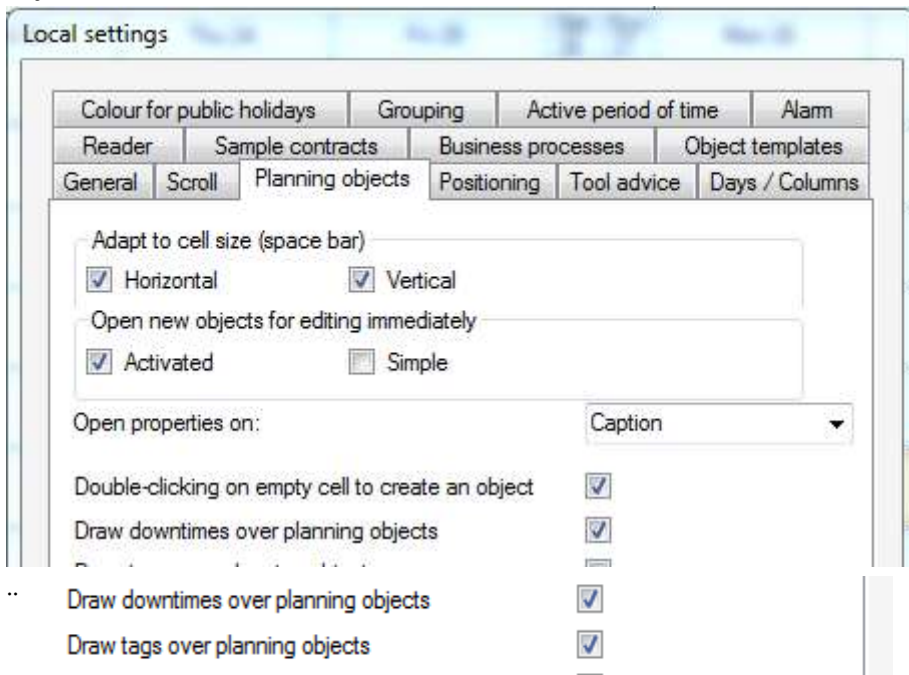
Local settings

Colour for public holidays | Grouping | Active period of time | Alarm
Reader | Sample contracts | Business processes | Object templates
General | Scroll | Planning objects | Positioning | Tool advice | Days / Columns

Adapt to cell size (space bar)
Horizontal
Vertical

Open new objects for editing immediately
Activated
Simple

Open properties on:
Caption

Double-clicking on empty cell to create an object
Draw downtimes over planning objects
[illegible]

Draw downtimes over planning objects
Draw tags over planning objects